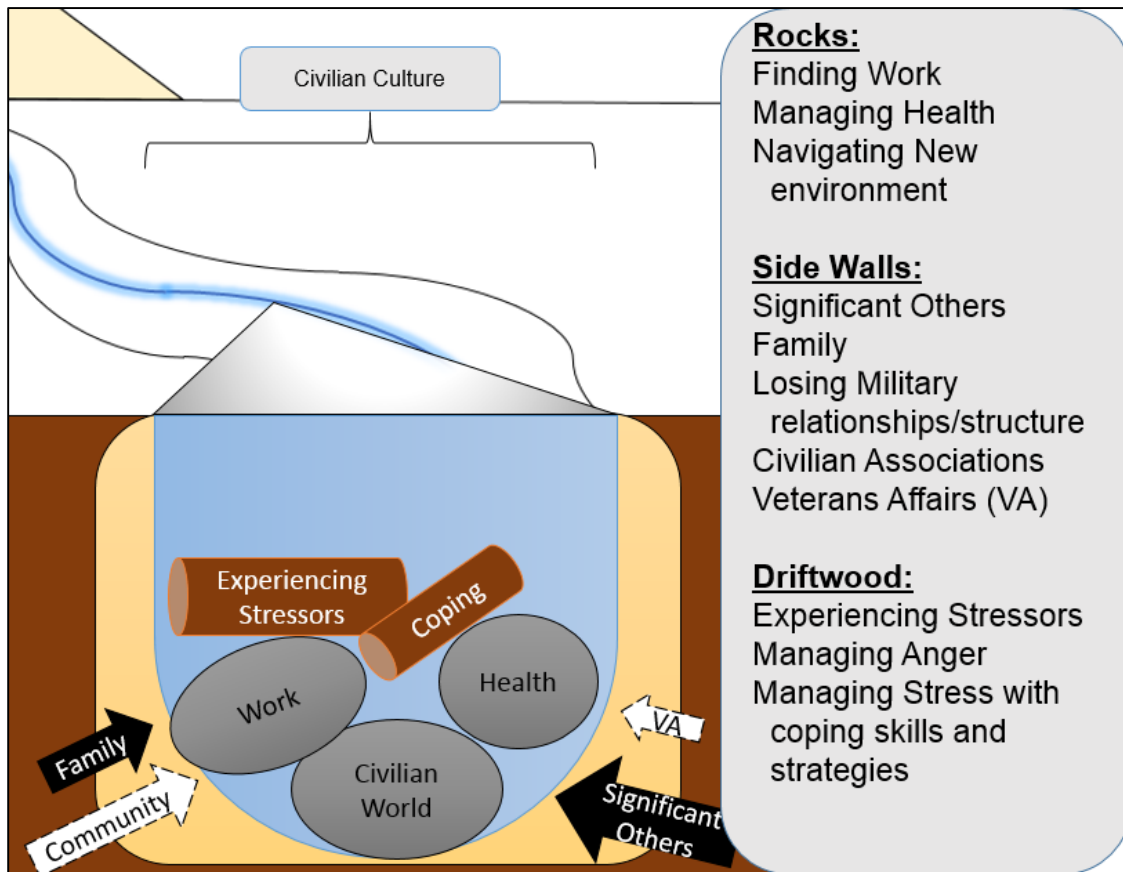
Civilian Culture

Experiencing Stressors

Coping

Work

Health

Civilian World

Family

Community

VA

Significant Others

**Rocks:**
Finding Work
Managing Health
Navigating New environment

**Side Walls:**
Significant Others
Family
Losing Military relationships/structure
Civilian Associations
Veterans Affairs (VA)

**Driftwood:**
Experiencing Stressors
Managing Anger
Managing Stress with coping skills and strategies